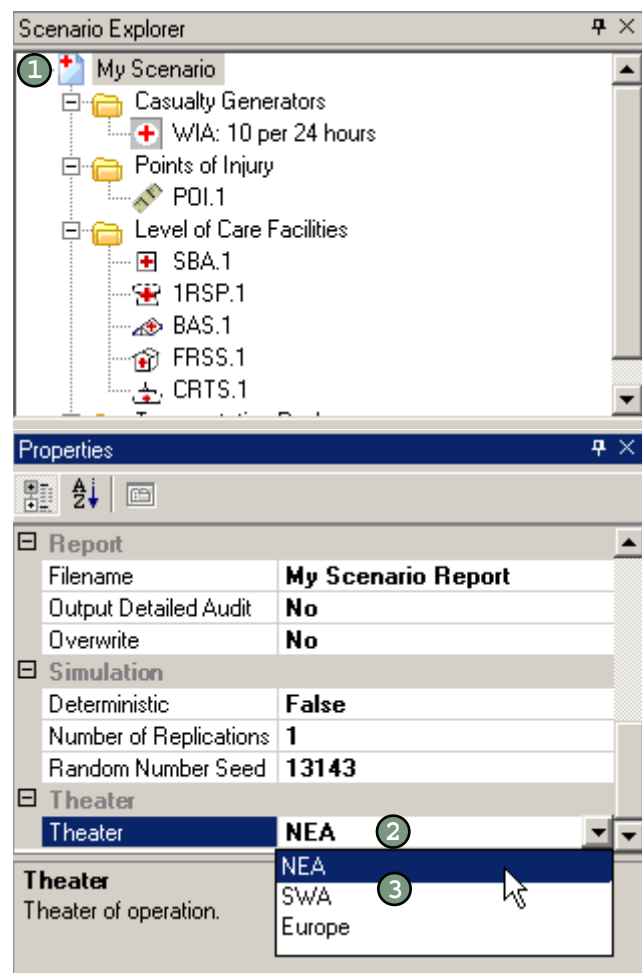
Scenario Explorer

1 My Scenario
Casualty Generators
WIA: 10 per 24 hours
Points of Injury
POI.1
Level of Care Facilities
SBA.1
1RSP.1
BAS.1
FRSS.1
CRTS.1

Properties

| Report | |
|---|---|
| Filename | My Scenario Report |
| Output Detailed Audit | No |
| Overwrite | No |
| Simulation | |
| Deterministic | False |
| Number of Replications | 1 |
| Random Number Seed | 13143 |
| Theater | |
| Theater | NEA 2 |

NEA
3
SWA
Europe

Theater
Theater of operation.